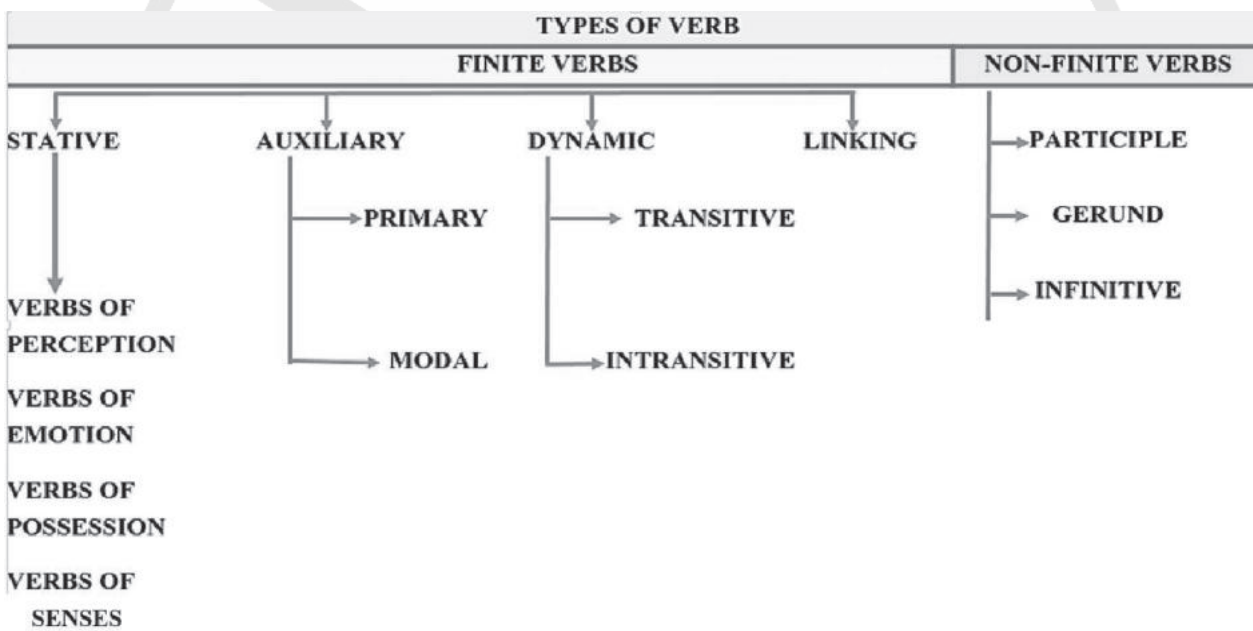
TYPES OF VERB

FINITE VERBS

NON-FINITE VERBS

STATIVE

AUXILIARY

DYNAMIC

LINKING

PARTICIPLE

PRIMARY

TRANSITIVE

GERUND

INFINITIVE

VERBS OF PERCEPTION

MODAL

INTRANSITIVE

VERBS OF EMOTION

VERBS OF POSSESSION

VERBS OF SENSES